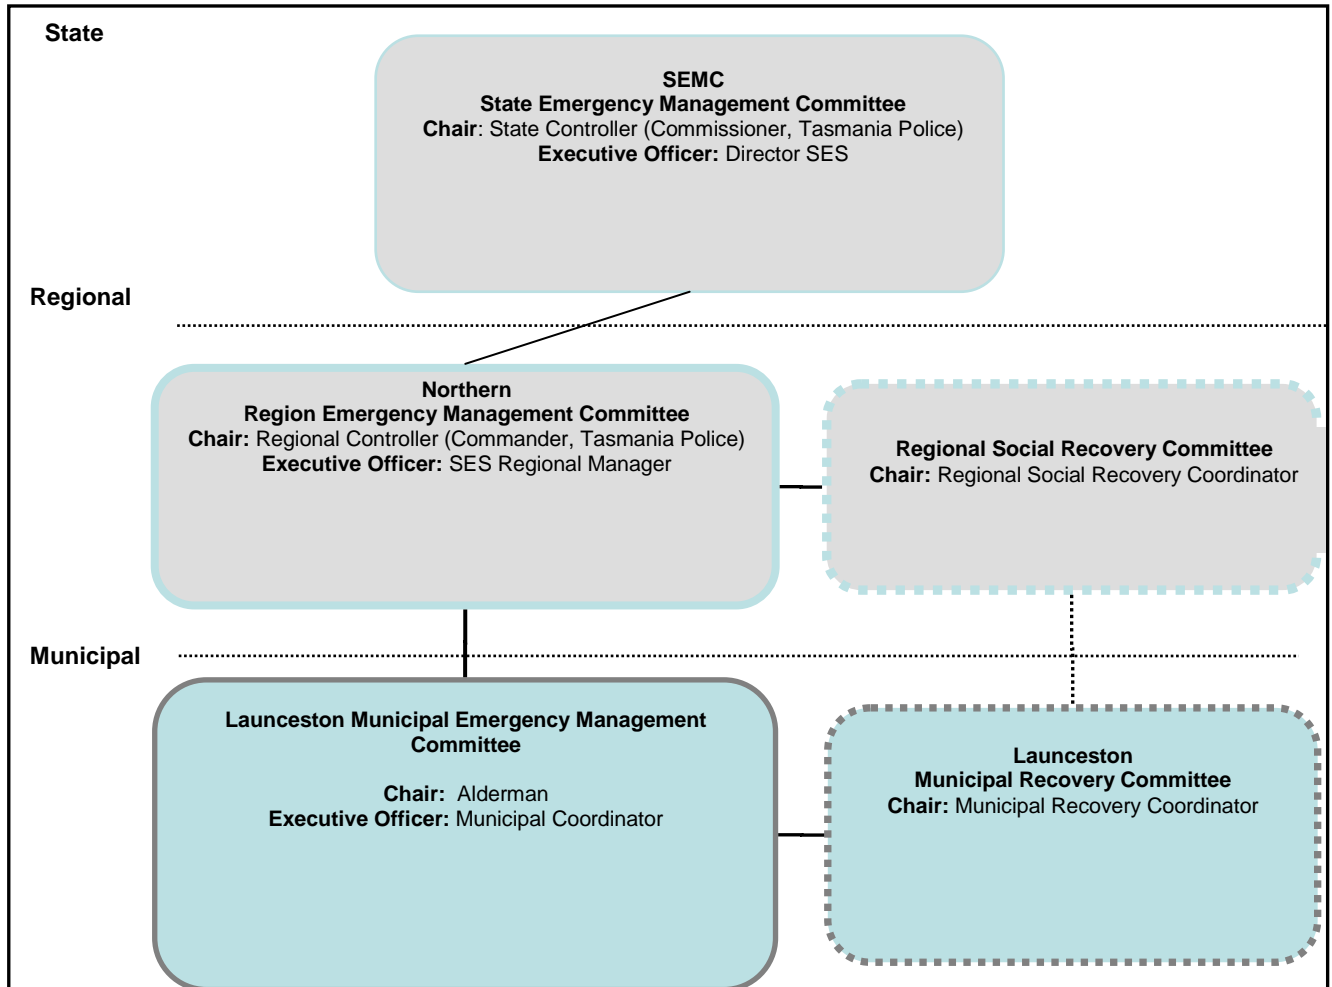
State

SEMC
State Emergency Management Committee
Chair: State Controller (Commissioner, Tasmania Police)
Executive Officer: Director SES

Regional

Northern
Region Emergency Management Committee
Chair: Regional Controller (Commander, Tasmania Police)
Executive Officer: SES Regional Manager

Regional Social Recovery Committee
Chair: Regional Social Recovery Coordinator

Municipal

Launceston Municipal Emergency Management Committee

Chair: Alderman
Executive Officer: Municipal Coordinator

Launceston
Municipal Recovery Committee
Chair: Municipal Recovery Coordinator